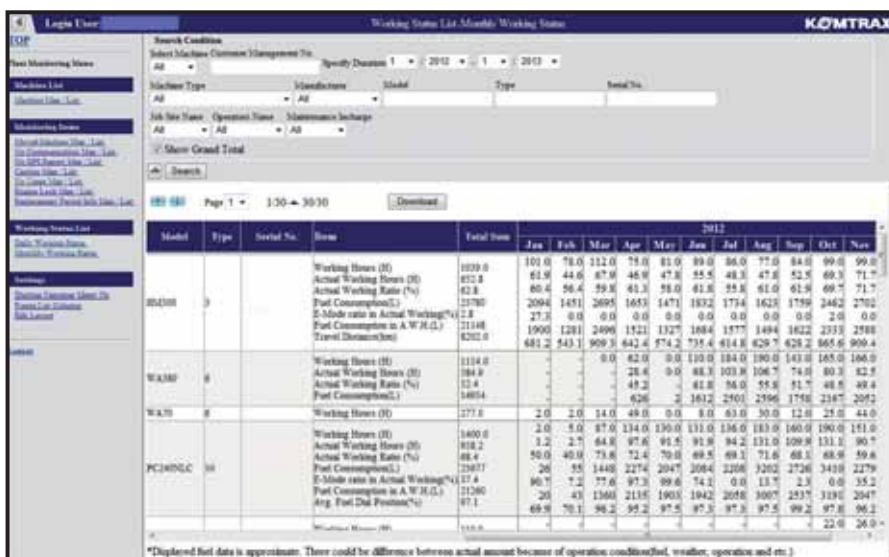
Login User

Working Status List Monthly Working Status

KOMTRAX

TOP

Fleet Monitoring Menu

Machine List

Machine Map / List

Monitoring Items

Moved Machine Map / List

No Communication Map / List

No GPS Report Map / List

Caution Map / List

No Gauge Map / List

Engine Lock Map / List

Replacement Period Info Map / List

Working Status List

Daily Working Status

Monthly Working Status

Settings

Machine Planning Sheet No

Engine Lot Schedule

Edit Layout

Logout

Search Condition

Select Machine Customer Management No.

All

Specify Duration 1 / 2012 - 1 / 2013

Machine Type

Manufacturer

Model

Type

Serial No.

All

All

Job Site Name

Operator Name

Maintenance Incharge

All

All

All

Show Grand Total

Search

Page 1

1/30 - 30/30

Download

| Model | Type | Serial No. | Item | Total Sum | 2012 Jan | Feb | Mar | Apr | May | Jun | Jul | Aug | Sep | Oct | Nov |
|---|---|---|---|---|---|---|---|---|---|---|---|---|---|---|---|
| HM300 | 3 | | Working Hours (H) | 1039.0 | 101.0 | 78.0 | 112.0 | 75.0 | 81.0 | 89.0 | 86.0 | 77.0 | 84.0 | 99.0 | 99.0 |
| | | | Actual Working Hours (H) | 852.8 | 61.9 | 44.6 | 67.9 | 46.9 | 47.8 | 55.5 | 48.3 | 47.8 | 52.5 | 69.3 | 71.7 |
| | | | Actual Working Ratio (%) | 82.8 | 60.4 | 56.4 | 59.8 | 61.3 | 58.0 | 61.8 | 55.8 | 61.0 | 61.9 | 69.7 | 71.7 |
| | | | Fuel Consumption(L) | 23780 | 2094 | 1451 | 2695 | 1653 | 1471 | 1832 | 1734 | 1623 | 1759 | 2462 | 2702 |
| | | | E-Mode ratio in Actual Working(%) | 2.8 | 27.3 | 0.0 | 0.0 | 0.0 | 0.0 | 0.0 | 0.0 | 0.0 | 0.0 | 2.0 | 0.0 |
| | | | Fuel Consumption in A.W.H.(L) | 21148 | 1900 | 1281 | 2496 | 1521 | 1327 | 1684 | 1577 | 1494 | 1622 | 2333 | 2588 |
| | | | Travel Distance(km) | 8202.0 | 681.2 | 543.1 | 909.3 | 642.4 | 574.2 | 735.4 | 614.8 | 629.7 | 628.2 | 865.6 | 909.4 |
| WA380 | 6 | | Working Hours (H) | 1114.0 | - | - | - | 0.0 | 62.0 | 0.0 | 110.0 | 184.0 | 190.0 | 143.0 | 165.0 | 166.0 |
| | | | Actual Working Hours (H) | 584.9 | - | - | - | - | 28.4 | 0.0 | 68.3 | 103.8 | 106.7 | 74.0 | 80.3 | 82.5 |
| | | | Actual Working Ratio (%) | 52.4 | - | - | - | - | 45.2 | - | 61.8 | 56.0 | 55.8 | 51.7 | 48.5 | 49.4 |
| | | | Fuel Consumption(L) | 14854 | - | - | - | - | 626 | 2 | 1612 | 2501 | 2596 | 1758 | 2167 | 2052 |
| WA70 | 8 | | Working Hours (H) | 277.0 | 2.0 | 2.0 | 14.0 | 49.0 | 0.0 | 8.0 | 63.0 | 30.0 | 12.0 | 25.0 | 44.0 |
| PC240NLC | 10 | | Working Hours (H) | 1400.0 | 2.0 | 5.0 | 87.0 | 134.0 | 130.0 | 131.0 | 136.0 | 183.0 | 160.0 | 190.0 | 151.0 |
| | | | Actual Working Hours (H) | 958.2 | 1.2 | 2.7 | 64.8 | 97.6 | 91.5 | 91.9 | 94.2 | 131.0 | 109.9 | 131.1 | 90.7 |
| | | | Actual Working Ratio (%) | 68.4 | 50.0 | 40.0 | 73.6 | 72.4 | 70.0 | 69.5 | 69.1 | 71.6 | 68.1 | 68.9 | 59.6 |
| | | | Fuel Consumption(L) | 23657 | 26 | 55 | 1448 | 2274 | 2047 | 2084 | 2208 | 3202 | 2726 | 3410 | 2279 |
| | | | E-Mode ratio in Actual Working(%) | 37.4 | 90.7 | 7.2 | 77.6 | 97.3 | 99.6 | 74.1 | 0.0 | 13.7 | 2.3 | 0.0 | 35.2 |
| | | | Fuel Consumption in A.W.H.(L) | 21260 | 20 | 43 | 1360 | 2135 | 1903 | 1942 | 2058 | 3007 | 2537 | 3191 | 2047 |
| | | | Avg. Fuel Dial Position(%) | 87.1 | 69.9 | 70.1 | 96.2 | 95.2 | 97.5 | 97.3 | 97.3 | 97.5 | 99.2 | 97.8 | 96.2 |
| | | | Working Hours (H) | 110.0 | - | - | - | - | - | - | - | - | - | 22.0 | 26.0 |

*Displayed fuel data is approximate. There could be difference between actual amount because of operation condition(fuel, weather, operation and etc.)